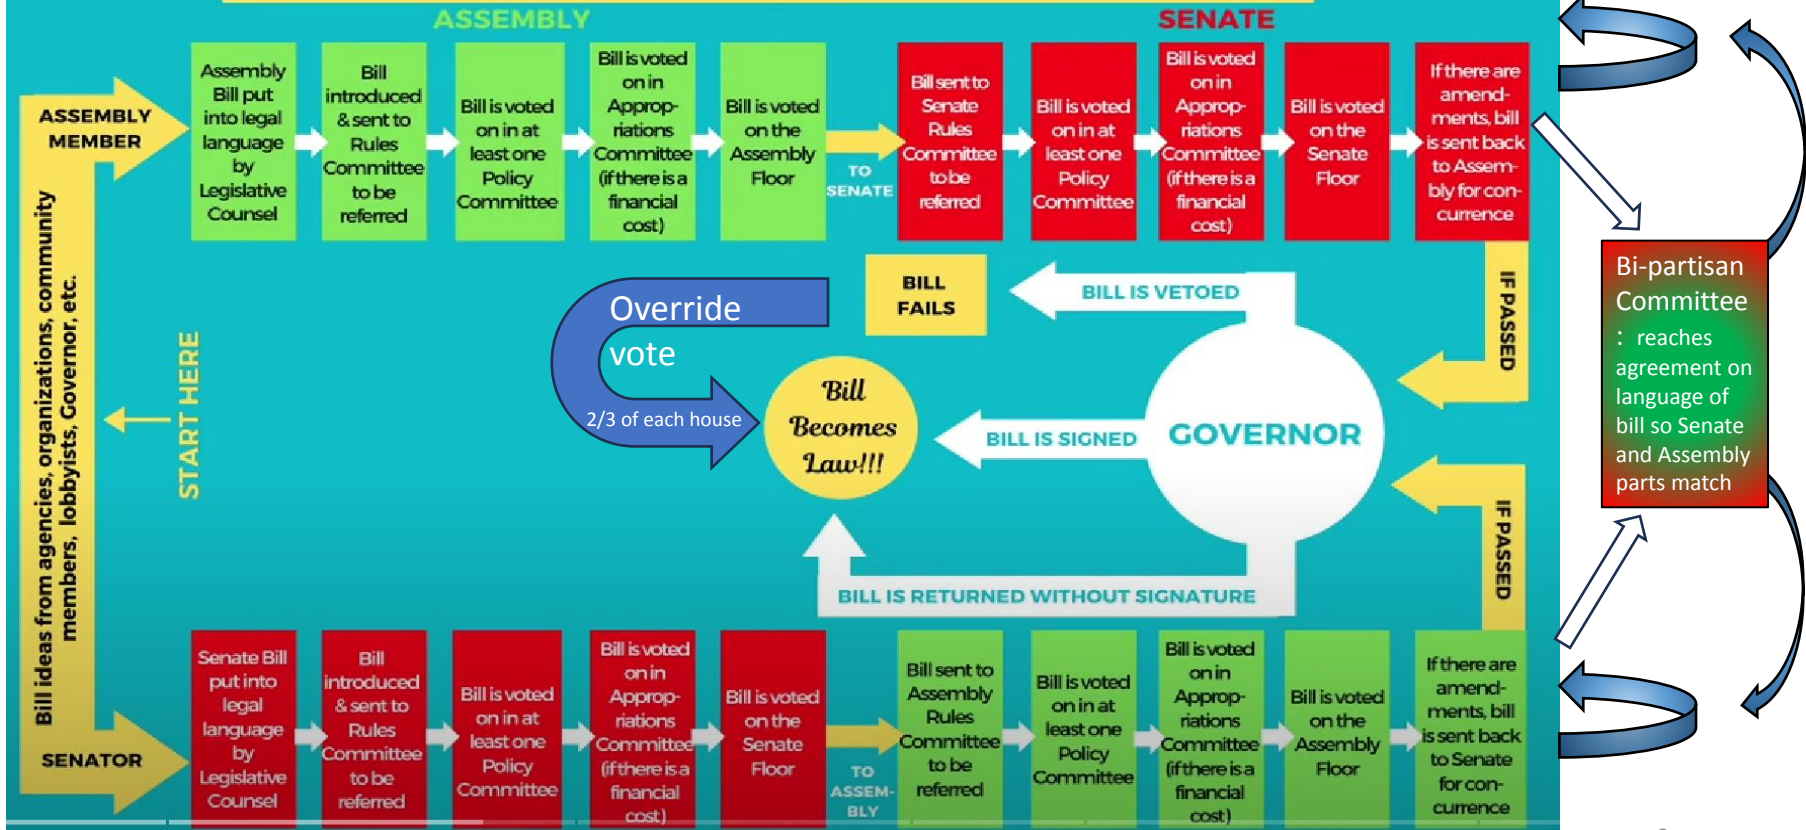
ASSEMBLY

SENATE

ASSEMBLY MEMBER

Assembly Bill put into legal language by Legislative Counsel

Bill introduced & sent to Rules Committee to be referred

Bill is voted on in at least one Policy Committee

Bill is voted on in Approp-riations Committee (if there is a financial cost)

Bill is voted on the Assembly Floor

TO SENATE

Bill sent to Senate Rules Committee to be referred

Bill is voted on in at least one Policy Committee

Bill is voted on in Approp-riations Committee (if there is a financial cost)

Bill is voted on the Senate Floor

If there are amend-ments, bill is sent back to Assem-bly for con-currence

Bi-partisan Committee : reaches agreement on language of bill so Senate and Assembly parts match

Bill ideas from agencies, organizations, community members, lobbyists, Governor, etc.

START HERE

BILL FAILS

BILL IS VETOED

IF PASSED

Override vote

2/3 of each house

Bill Becomes Law!!!

BILL IS SIGNED

GOVERNOR

IF PASSED

BILL IS RETURNED WITHOUT SIGNATURE

SENATOR

Senate Bill put into legal language by Legislative Counsel

Bill introduced & sent to Rules Committee to be referred

Bill is voted on in at least one Policy Committee

Bill is voted on in Approp-riations Committee (if there is a financial cost)

Bill is voted on the Senate Floor

TO ASSEM-BLY

Bill sent to Assembly Rules Committee to be referred

Bill is voted on in at least one Policy Committee

Bill is voted on in Approp-riations Committee (if there is a financial cost)

Bill is voted on the Assembly Floor

If there are amend-ments, bill is sent back to Senate for con-currence